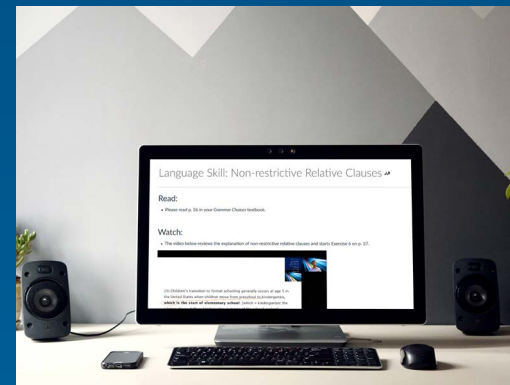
Language Skill: Non-restrictive Relative Clauses

Read:

• Please read p. 36 in your Grammar Choices textbook.

Watch:

• The video below reviews the explanation of non-restrictive relative clauses and starts Exercise 6 on p. 37.

(3) Children's transition to formal schooling generally occurs at age 5, in the United States when children move from preschool to kindergarten, which is the start of elementary school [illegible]